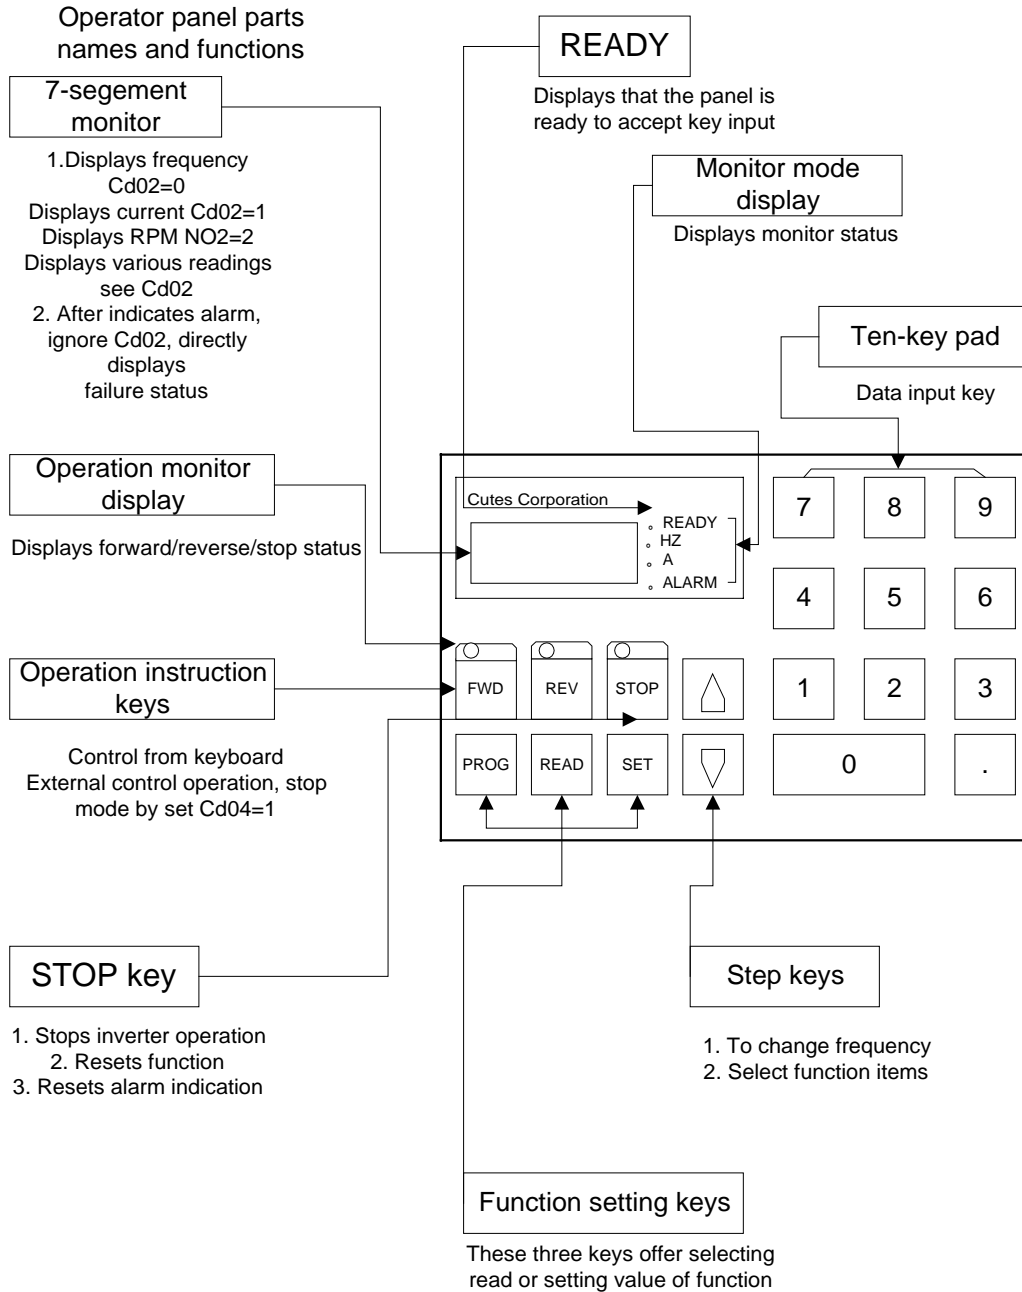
Operator panel parts names and functions

7-segement monitor

1.Displays frequency Cd02=0
Displays current Cd02=1
Displays RPM NO2=2
Displays various readings see Cd02
2. After indicates alarm, ignore Cd02, directly displays failure status

READY

Displays that the panel is ready to accept key input

Monitor mode display

Displays monitor status

Ten-key pad

Data input key

Operation monitor display

Displays forward/reverse/stop status

Cutes Corporation

READY
HZ
A
ALARM

7 8 9
4 5 6
1 2 3
0 .

Operation instruction keys

FWD REV STOP
PROG READ SET

Control from keyboard
External control operation, stop mode by set Cd04=1

STOP key

1. Stops inverter operation
2. Resets function
3. Resets alarm indication

Step keys

1. To change frequency
2. Select function items

Function setting keys

These three keys offer selecting read or setting value of function